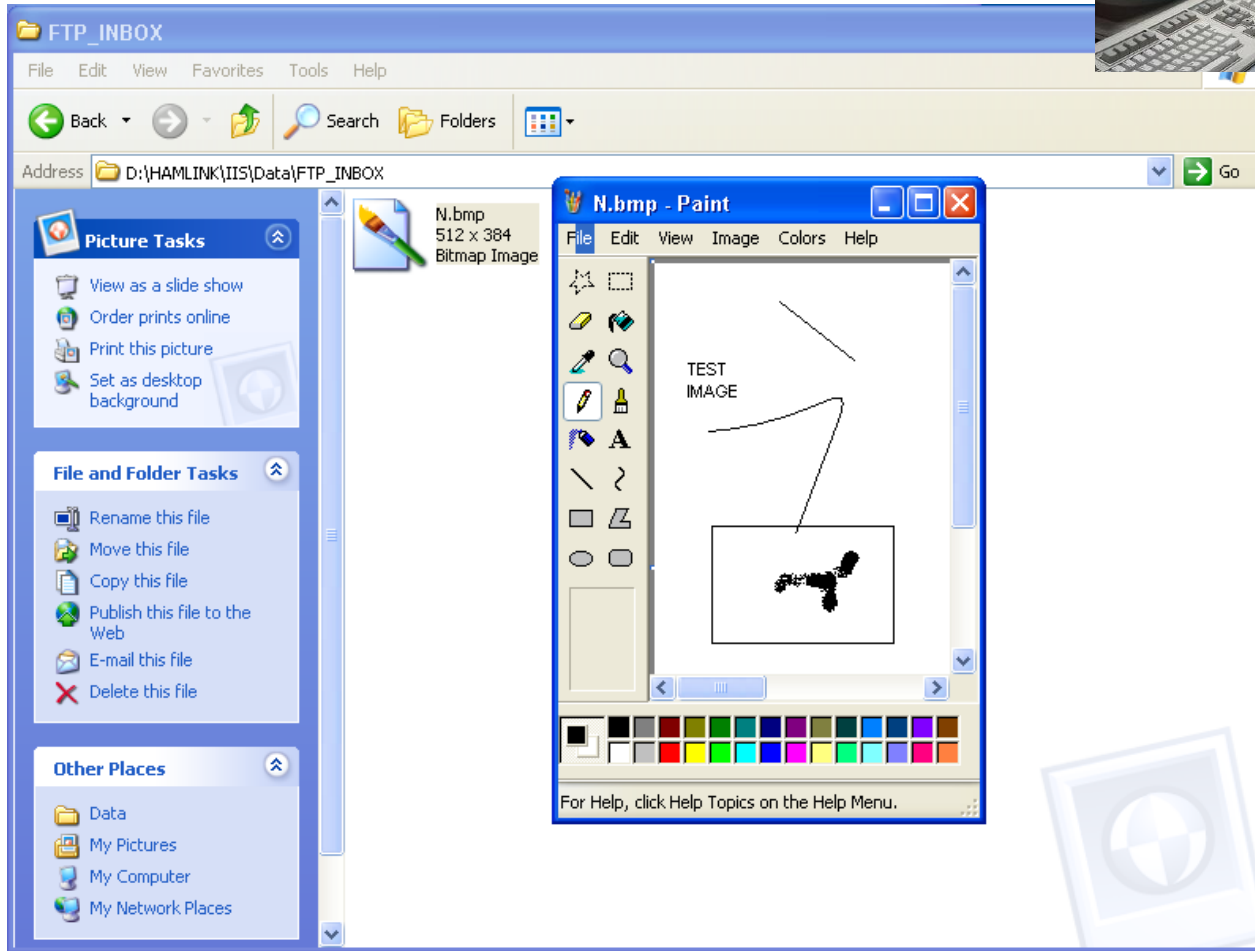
FTP_INBOX

File Edit View Favorites Tools Help

Back Search Folders

Address D:\HAMLINK\IIS\Data\FTP_INBOX Go

Picture Tasks
View as a slide show
Order prints online
Print this picture
Set as desktop background

File and Folder Tasks
Rename this file
Move this file
Copy this file
Publish this file to the Web
E-mail this file
Delete this file

Other Places
Data
My Pictures
My Computer
My Network Places

N.bmp
512 x 384
Bitmap Image

N.bmp - Paint
File Edit View Image Colors Help

TEST
IMAGE

For Help, click Help Topics on the Help Menu.